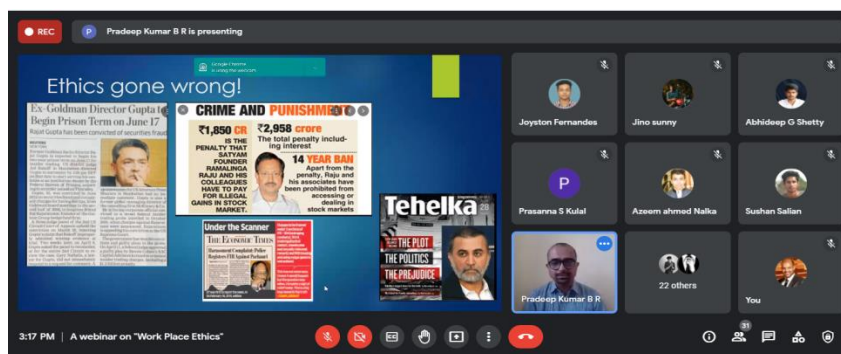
REC

P Pradeep Kumar B R is presenting

Ethics gone wrong!

Google Chrome is using the webcam

Ex-Goldman Director Gupta to Begin Prison Term on June 17

Rajat Gupta has been convicted of securities fraud

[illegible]

CRIME AND PUNISHMENT

₹1,850 CR IS THE PENALTY THAT SATYAM FOUNDER RAMALINGA RAJU AND HIS COLLEAGUES HAVE TO PAY FOR ILLEGAL GAINS IN STOCK MARKET.

₹2,958 crore The total penalty including interest

14 YEAR BAN Apart from the penalty, Raju and his associates have been prohibited from accessing or dealing in stock markets

Under the Scanner

THE ECONOMIC TIMES

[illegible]

Tehelka

THE PLOT
THE POLITICS
THE PREJUDICE

Joyston Fernandes

Jino sunny

Abhideep G Shetty

P

Prasanna S Kulal

Azeem ahmed Nalka

Sushan Salian

Pradeep Kumar B R

22 others

You

3:17 PM | A webinar on "Work Place Ethics"

31